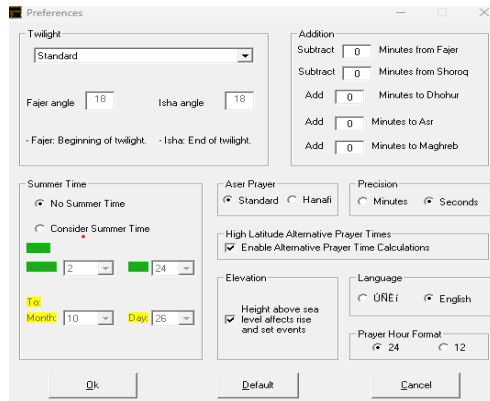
Preferences

Twilight

Standard

Fajer angle 18

Isha angle 18

- Fajer: Beginning of twilight.

- Isha: End of twilight.

Addition

Subtract 0 Minutes from Fajer

Subtract 0 Minutes from Shoroq

Add 0 Minutes to Dhohur

Add 0 Minutes to Asr

Add 0 Minutes to Maghreb

Summer Time

No Summer Time

Consider Summer Time

2

24

To:

Month: 10

Day: 26

Aser Prayer

Standard

Hanafi

Precision

Minutes

Seconds

High Latitude Alternative Prayer Times

Enable Alternative Prayer Time Calculations

Elevation

Height above sea level affects rise and set events

Language

ÚÑÈí

English

Prayer Hour Format

24

12

Ok

Default

Cancel